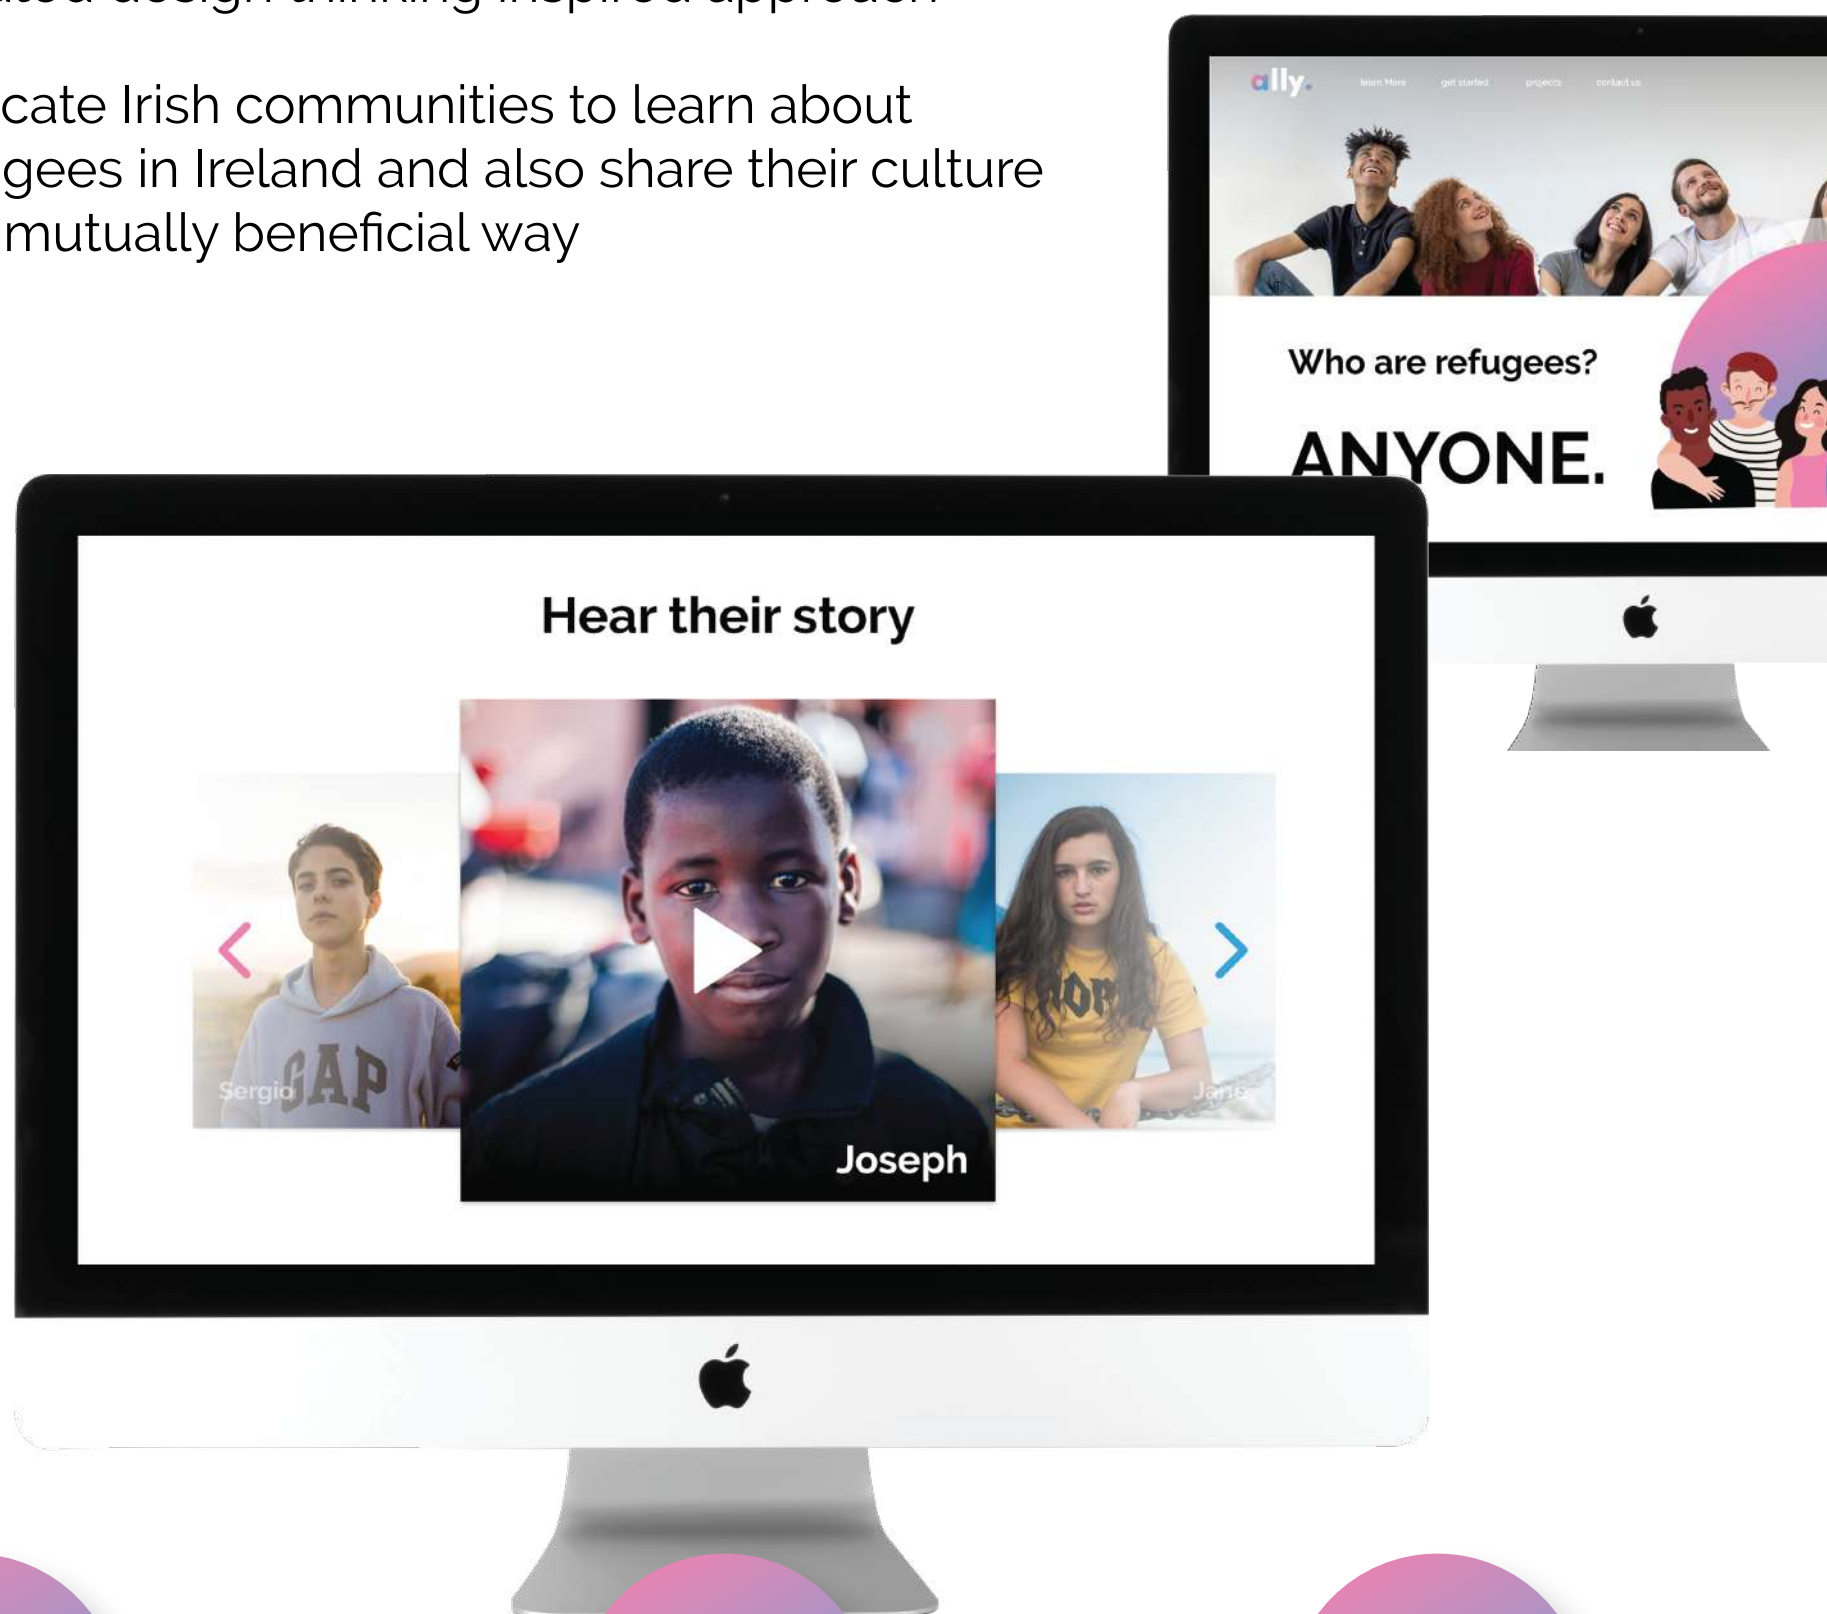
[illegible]

cate Irish communities to learn about gees in Ireland and also share their culture mutually beneficial way

ally.
learn More get started projects contact us

Who are refugees?

ANYONE.

Hear their story

Sergio GAP

Joseph

Jane